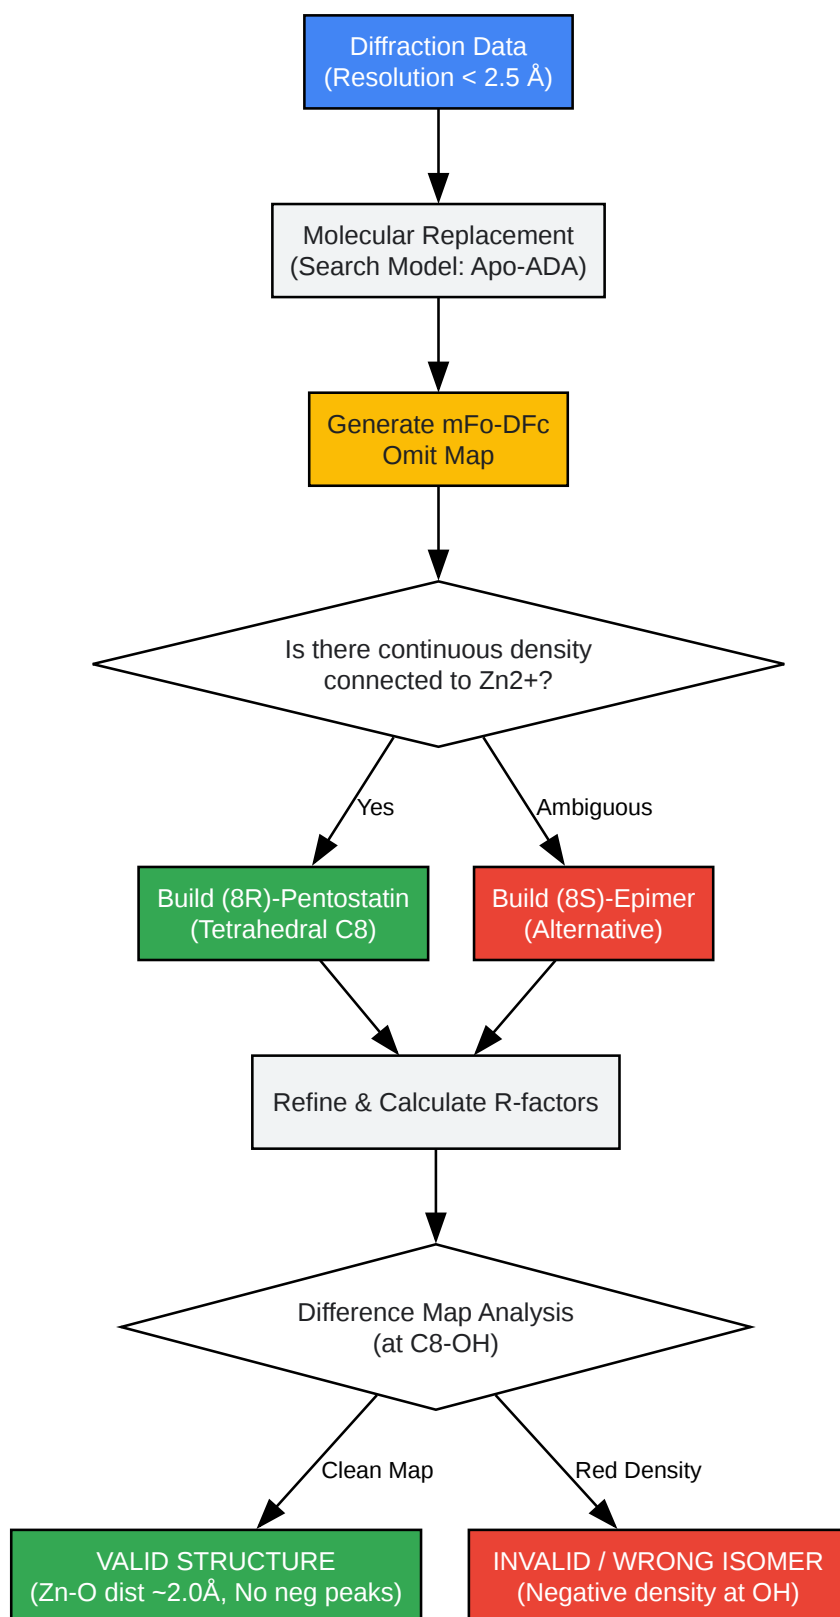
Diffraction Data
(Resolution < 2.5 Å)

Molecular Replacement
(Search Model: Apo-ADA)

Generate mFo-DFc
Omit Map

Is there continuous density
connected to Zn2+?

Yes

Ambiguous

Build (8R)-Pentostatin
(Tetrahedral C8)

Build (8S)-Epimer
(Alternative)

Refine & Calculate R-factors

Difference Map Analysis
(at C8-OH)

Clean Map

Red Density

VALID STRUCTURE
(Zn-O dist ~2.0Å, No neg peaks)

INVALID / WRONG ISOMER
(Negative density at OH)